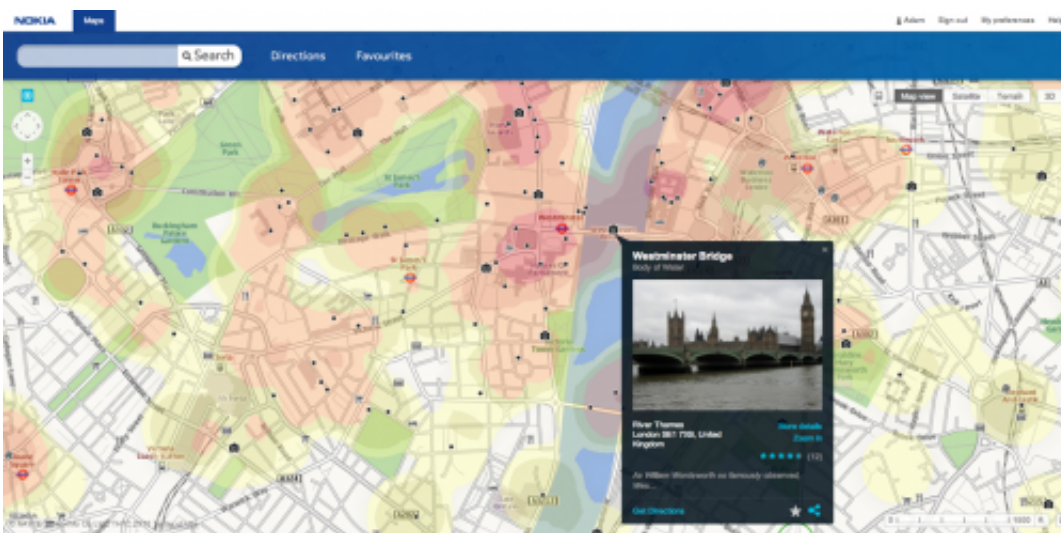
NOKIA Maps

Adam Sign out My preferences Hel

Search Directions Favourites

Map view Satellite Terrain 3D

Green Park

St James's Park

Buckingham Palace Gardens

Westminster Bridge
Body of Water

River Thames
London SE1 7TB, United Kingdom

More details
Zoom in

(12)

As William Wordsworth so famously observed, little...

Get Directions